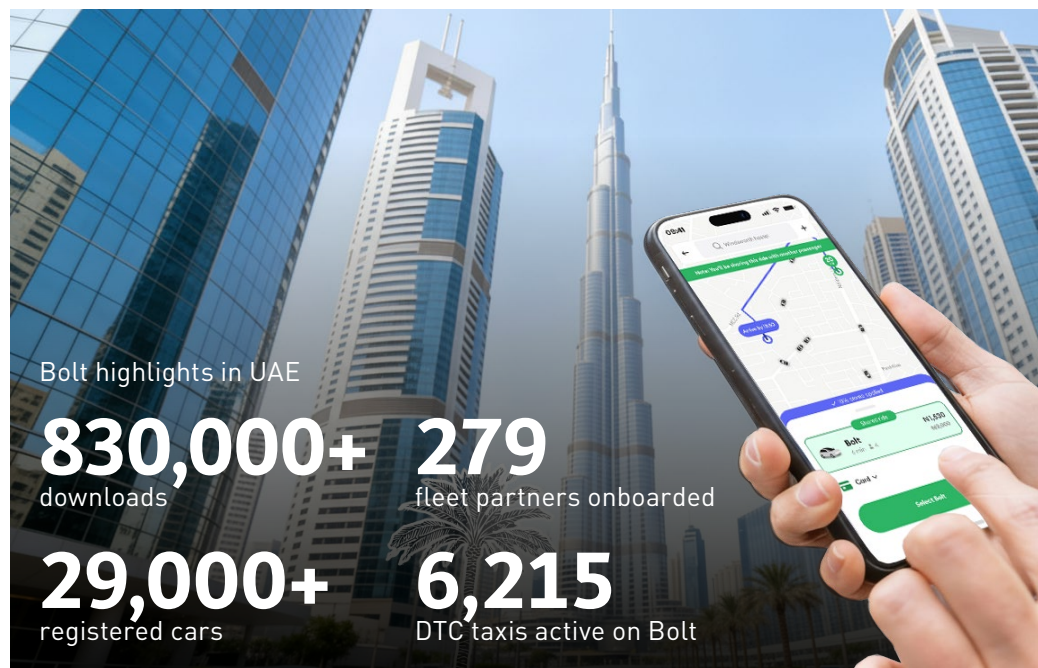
Bolt highlights in UAE

830,000+
downloads

279
fleet partners onboarded

29,000+
registered cars

6,215
DTC taxis active on Bolt

09:41

Windward home

Note: You'll be sharing this ride with another passenger

Arrive by 19:30

Bolt

Card

Select Bolt